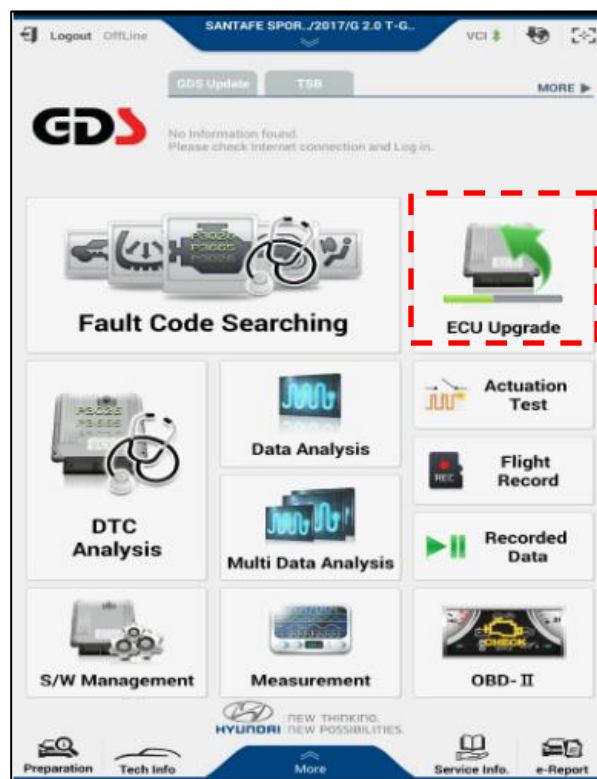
Logout OffLine

SANTAFE SPOR../2017/G 2.0 T-G..

VCI

GDS Update

TSB

MORE ▶

GDS

No Information found.
Please check internet connection and Log in.

P0020
P0025
P0026

Fault Code Searching

ECU Upgrade

P0025
P0030

DTC Analysis

Data Analysis

Multi Data Analysis

Actuation Test

REC

Flight Record

Recorded Data

S/W Management

Measurement

CHECK

OBD-Ⅱ

HYUNDAI NEW THINKING. NEW POSSIBILITIES.

Preparation

Tech Info

More

Service Info.

e-Report